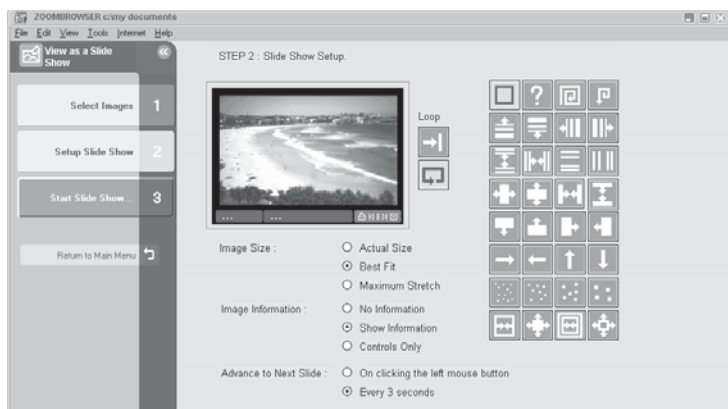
ZOOMBROWSER c:\my documents
File Edit View Tools Internet Help

View as a Slide Show

Select Images 1

Setup Slide Show 2

Start Slide Show... 3

Return to Main Menu

STEP 2 : Slide Show Setup.

Loop

...
...

Image Size :
Actual Size
Best Fit
Maximum Stretch

Image Information :
No Information
Show Information
Controls Only

Advance to Next Slide :
On clicking the left mouse button
Every 3 seconds